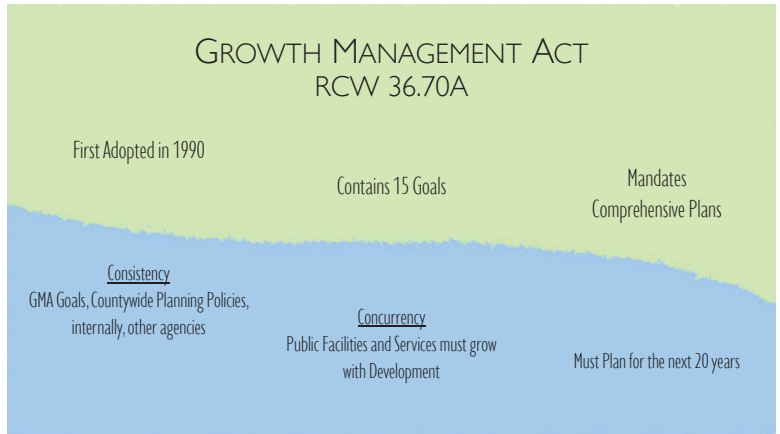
GROWTH MANAGEMENT ACT
RCW 36.70A

First Adopted in 1990

Contains 15 Goals

Mandates
Comprehensive Plans

Consistency
GMA Goals, Countywide Planning Policies, internally, other agencies

Concurrency
Public Facilities and Services must grow with Development

Must Plan for the next 20 years